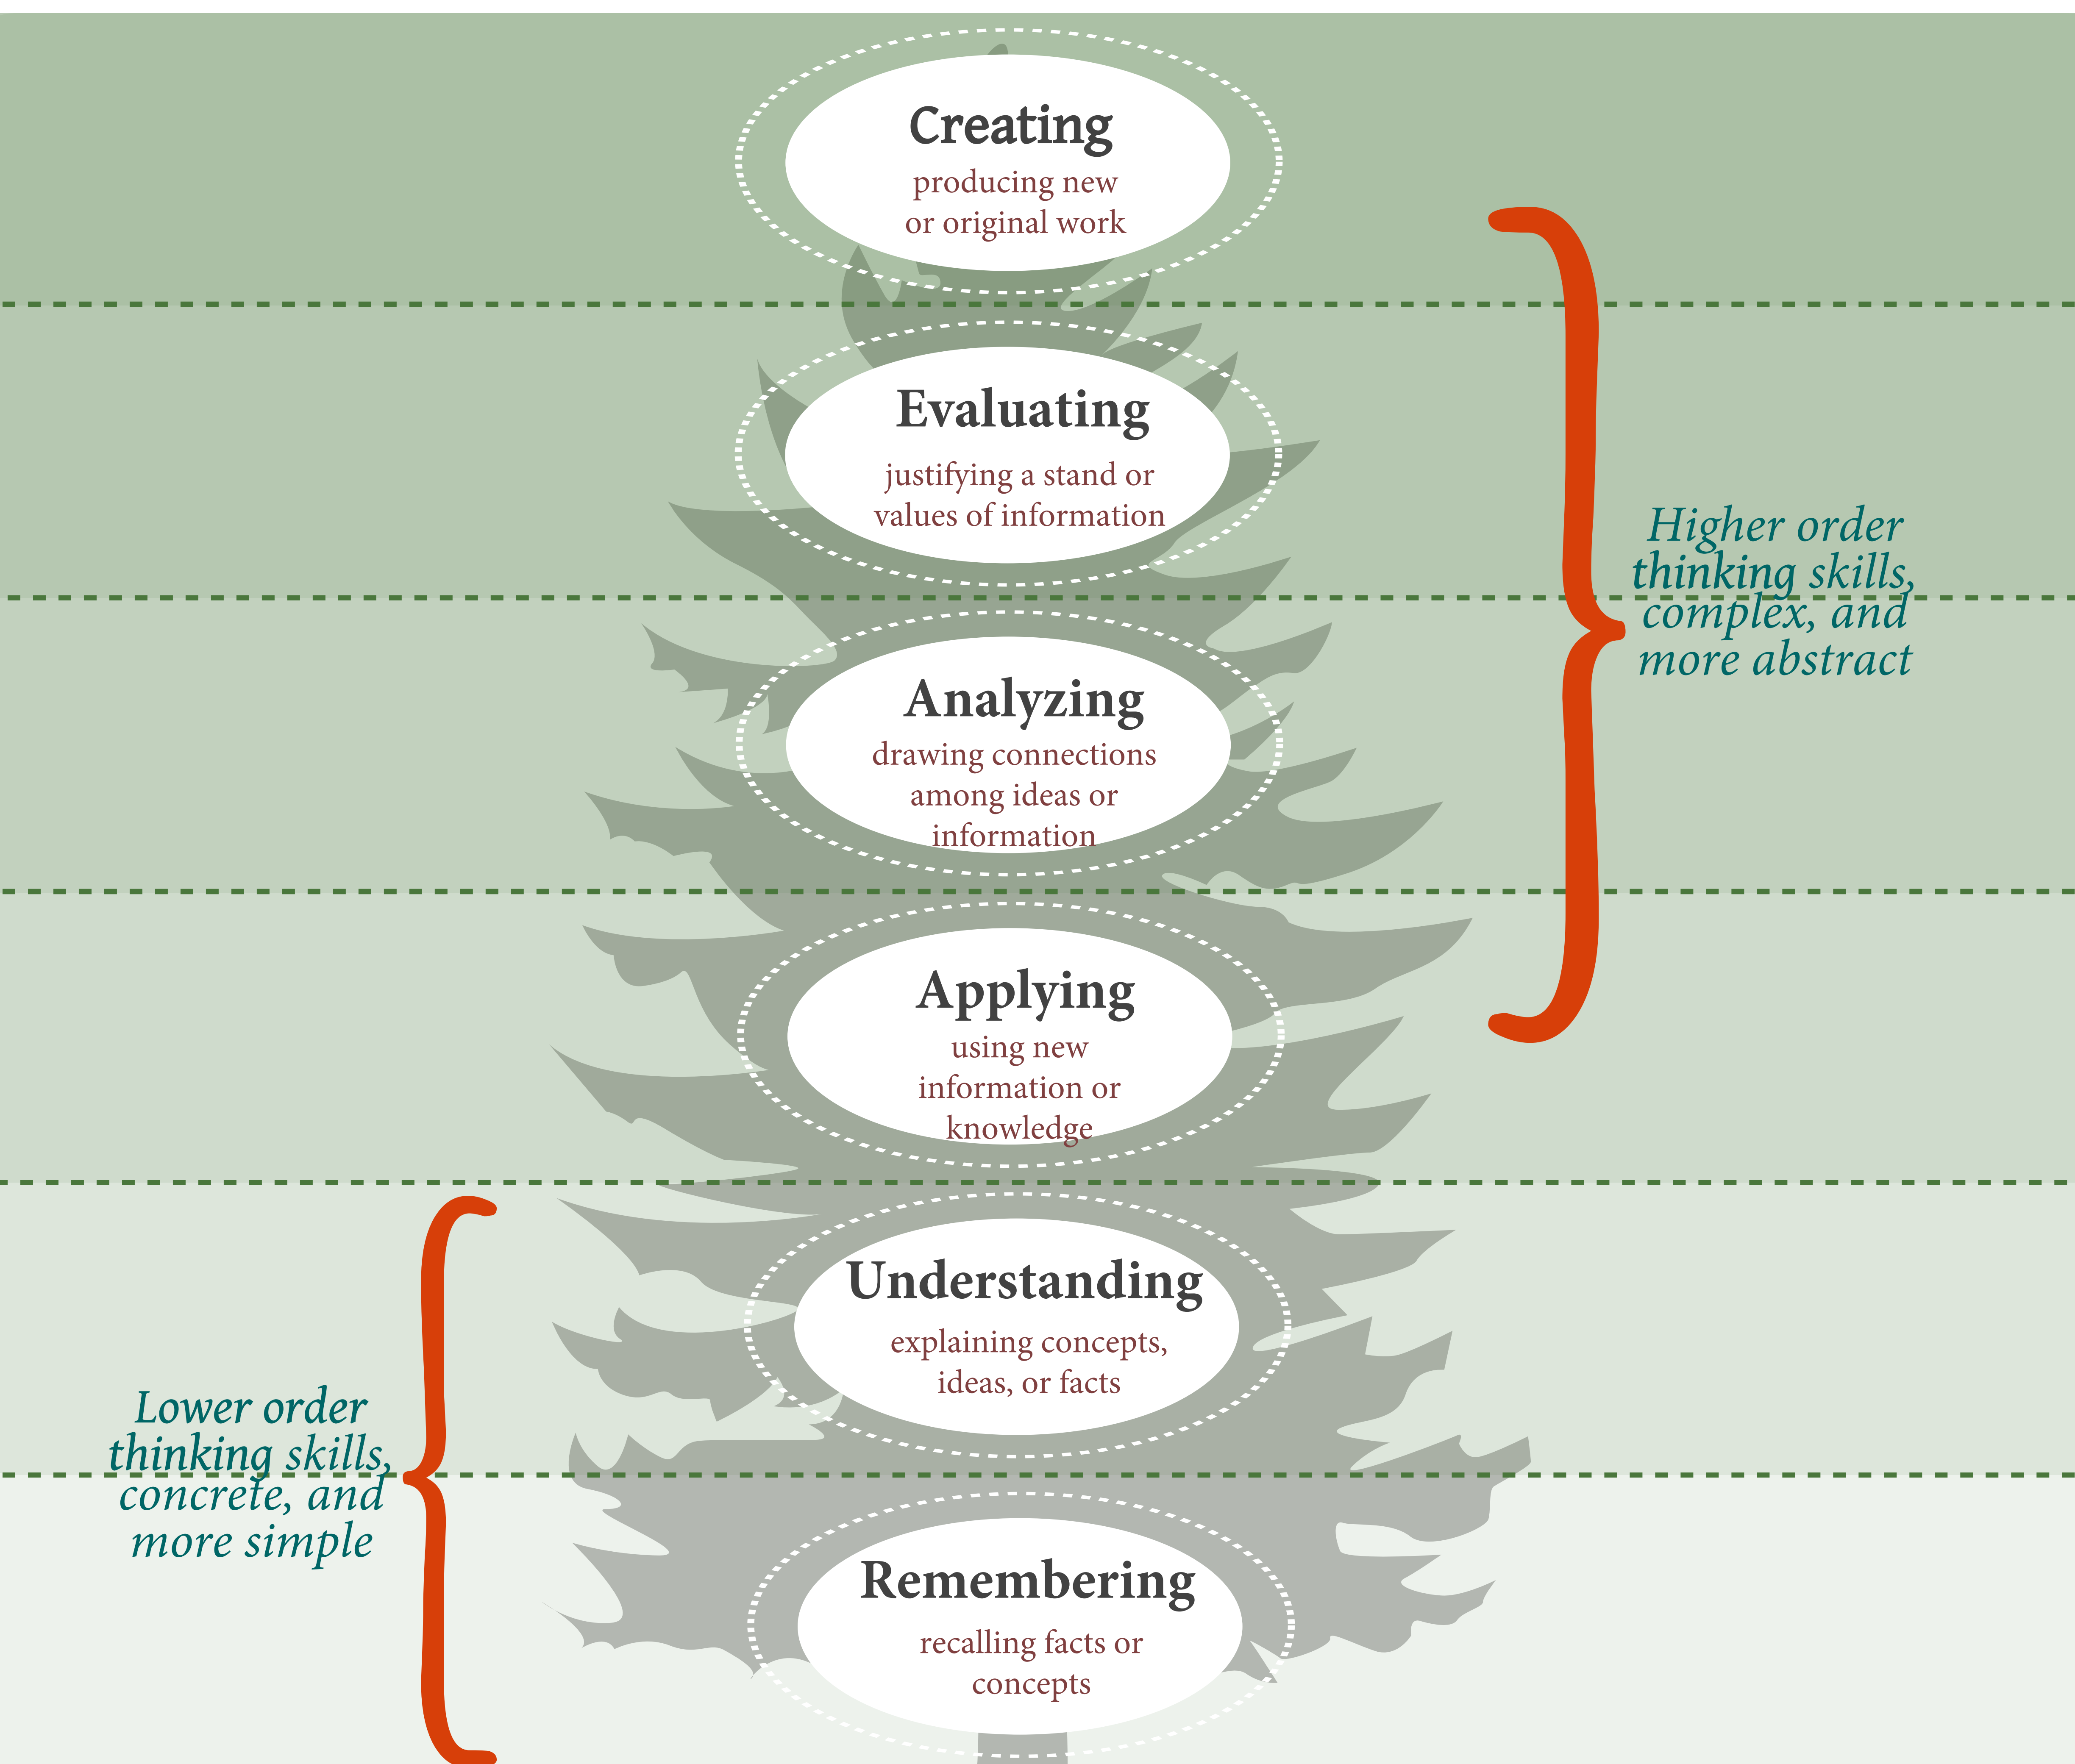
Creating
producing new or original work

Evaluating
justifying a stand or values of information

Analyzing
drawing connections among ideas or information

Applying
using new information or knowledge

Understanding
explaining concepts, ideas, or facts

Remembering
recalling facts or concepts

Higher order thinking skills, complex, and more abstract

Lower order thinking skills, concrete, and more simple